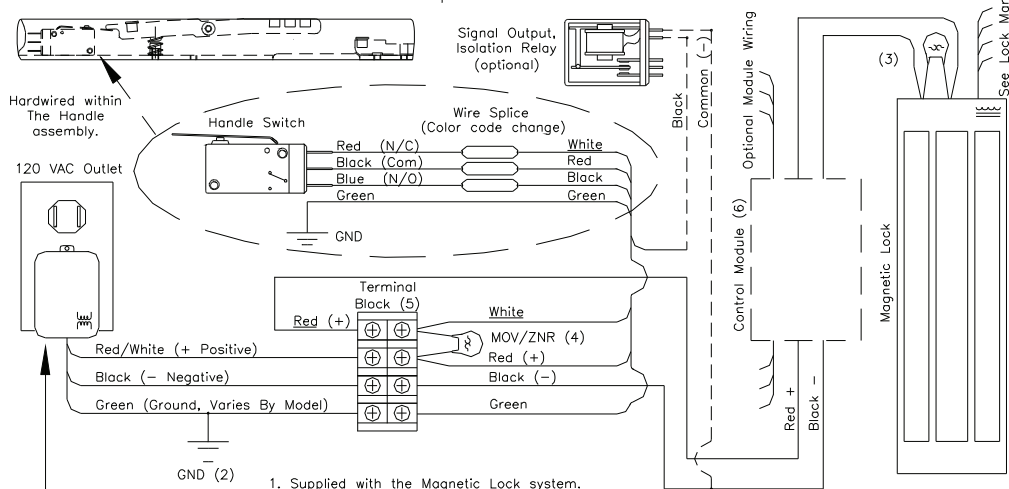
Hardwired within The Handle assembly.

Signal Output, Isolation Relay (optional)

Black

Common (−)

Optional Module Wiring

(3)

See Lock Ma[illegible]

Handle Switch

Wire Splice (Color code change)

Red (N/C)

Black (Com)

Blue (N/O)

Green

White

Red

Black

Green

GND

120 VAC Outlet

Control Module (6)

Magnetic Lock

Terminal Block (5)

Red (+)

White

MOV/ZNR (4)

Red (+)

Red/White (+ Positive)

Black (− Negative)

Black (−)

Green (Ground, Varies By Model)

Green

Red +

Black −

GND (2)

1. Supplied with the Magnetic Lock system.